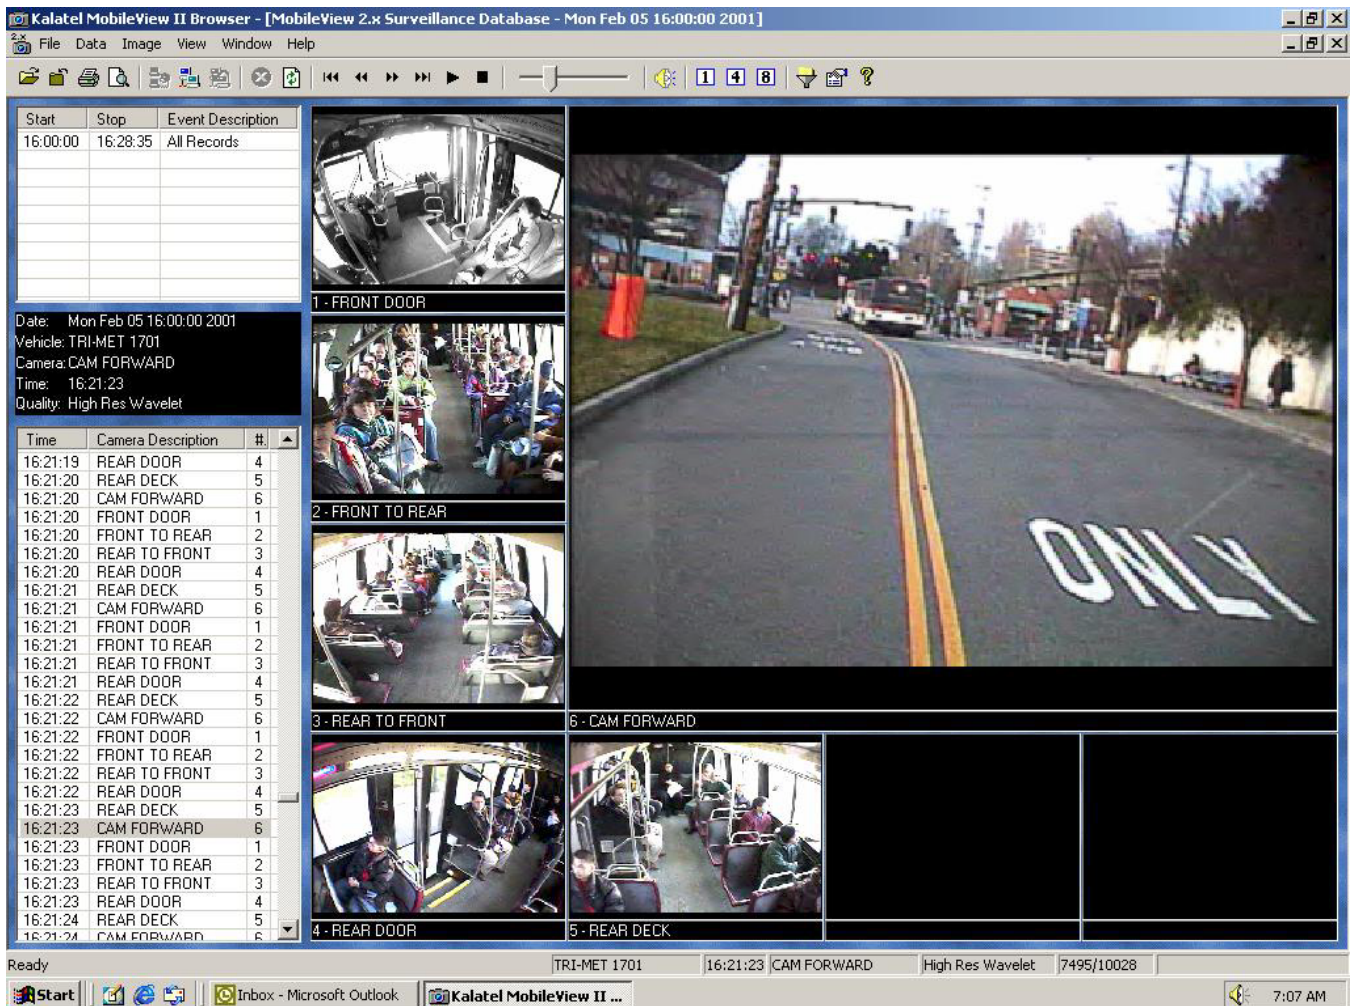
Kalatel MobileView II Browser - [MobileView 2.x Surveillance Database - Mon Feb 05 16:00:00 2001]

File Data Image View Window Help

1 4 8

| Start | Stop | Event Description |
|---|---|---|
| 16:00:00 | 16:28:35 | All Records |

Date: Mon Feb 05 16:00:00 2001
Vehicle: TRI-MET 1701
Camera: CAM FORWARD
Time: 16:21:23
Quality: High Res Wavelet

| Time | Camera Description | #. |
|---|---|---|
| 16:21:19 | REAR DOOR | 4 |
| 16:21:20 | REAR DECK | 5 |
| 16:21:20 | CAM FORWARD | 6 |
| 16:21:20 | FRONT DOOR | 1 |
| 16:21:20 | FRONT TO REAR | 2 |
| 16:21:20 | REAR TO FRONT | 3 |
| 16:21:20 | REAR DOOR | 4 |
| 16:21:21 | REAR DECK | 5 |
| 16:21:21 | CAM FORWARD | 6 |
| 16:21:21 | FRONT DOOR | 1 |
| 16:21:21 | FRONT TO REAR | 2 |
| 16:21:21 | REAR TO FRONT | 3 |
| 16:21:21 | REAR DOOR | 4 |
| 16:21:22 | REAR DECK | 5 |
| 16:21:22 | CAM FORWARD | 6 |
| 16:21:22 | FRONT DOOR | 1 |
| 16:21:22 | FRONT TO REAR | 2 |
| 16:21:22 | REAR TO FRONT | 3 |
| 16:21:22 | REAR DOOR | 4 |
| 16:21:23 | REAR DECK | 5 |
| 16:21:23 | CAM FORWARD | 6 |
| 16:21:23 | FRONT DOOR | 1 |
| 16:21:23 | FRONT TO REAR | 2 |
| 16:21:23 | REAR TO FRONT | 3 |
| 16:21:23 | REAR DOOR | 4 |
| 16:21:24 | REAR DECK | 5 |
| 16:21:24 | CAM FORWARD | 6 |

1 - FRONT DOOR
2 - FRONT TO REAR
3 - REAR TO FRONT
6 - CAM FORWARD
ONLY
4 - REAR DOOR
5 - REAR DECK

Ready | TRI-MET 1701 | 16:21:23 | CAM FORWARD | High Res Wavelet | 7495/10028

Start | Inbox - Microsoft Outlook | Kalatel MobileView II ... | 7:07 AM